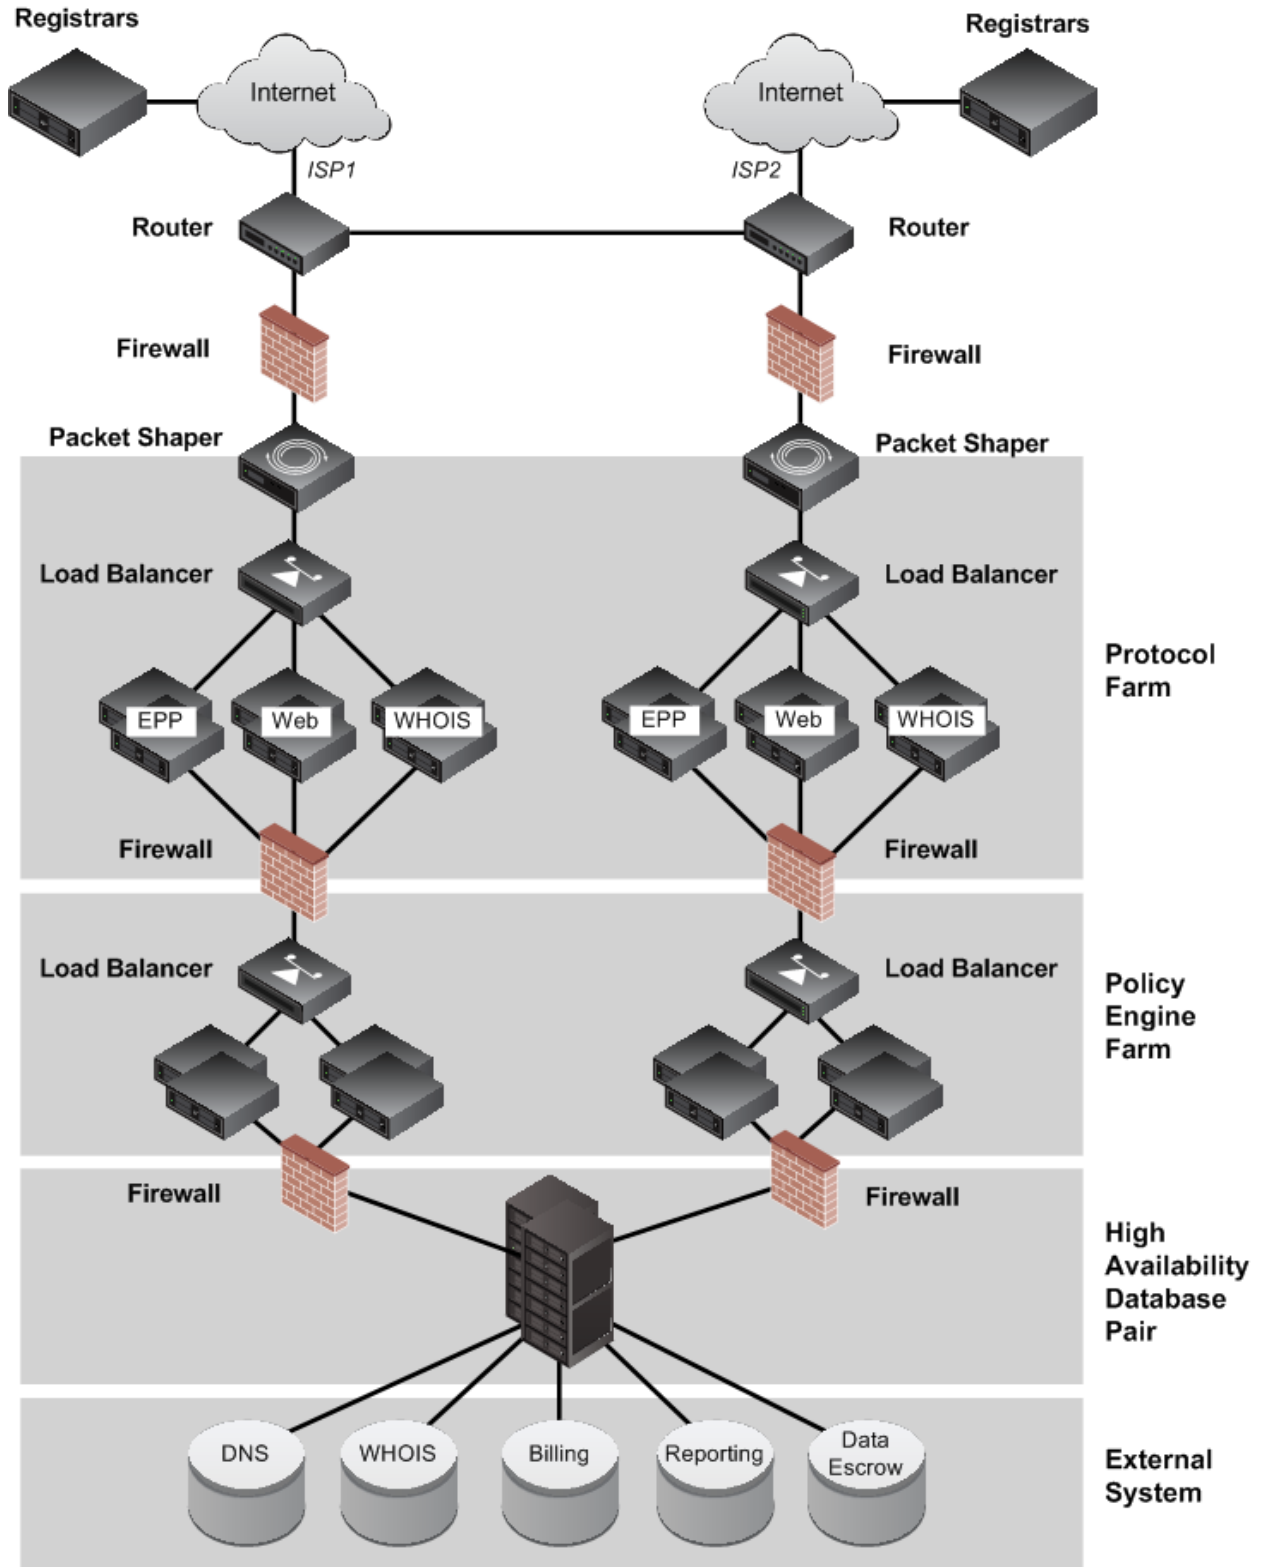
Registrars

Internet

ISP1

Registrars

Internet

ISP2

Router

Router

Firewall

Firewall

Packet Shaper

Packet Shaper

Load Balancer

Load Balancer

Protocol Farm

EPP

Web

WHOIS

EPP

Web

WHOIS

Firewall

Firewall

Load Balancer

Load Balancer

Policy Engine Farm

Firewall

Firewall

High Availability Database Pair

DNS

WHOIS

Billing

Reporting

Data Escrow

External System